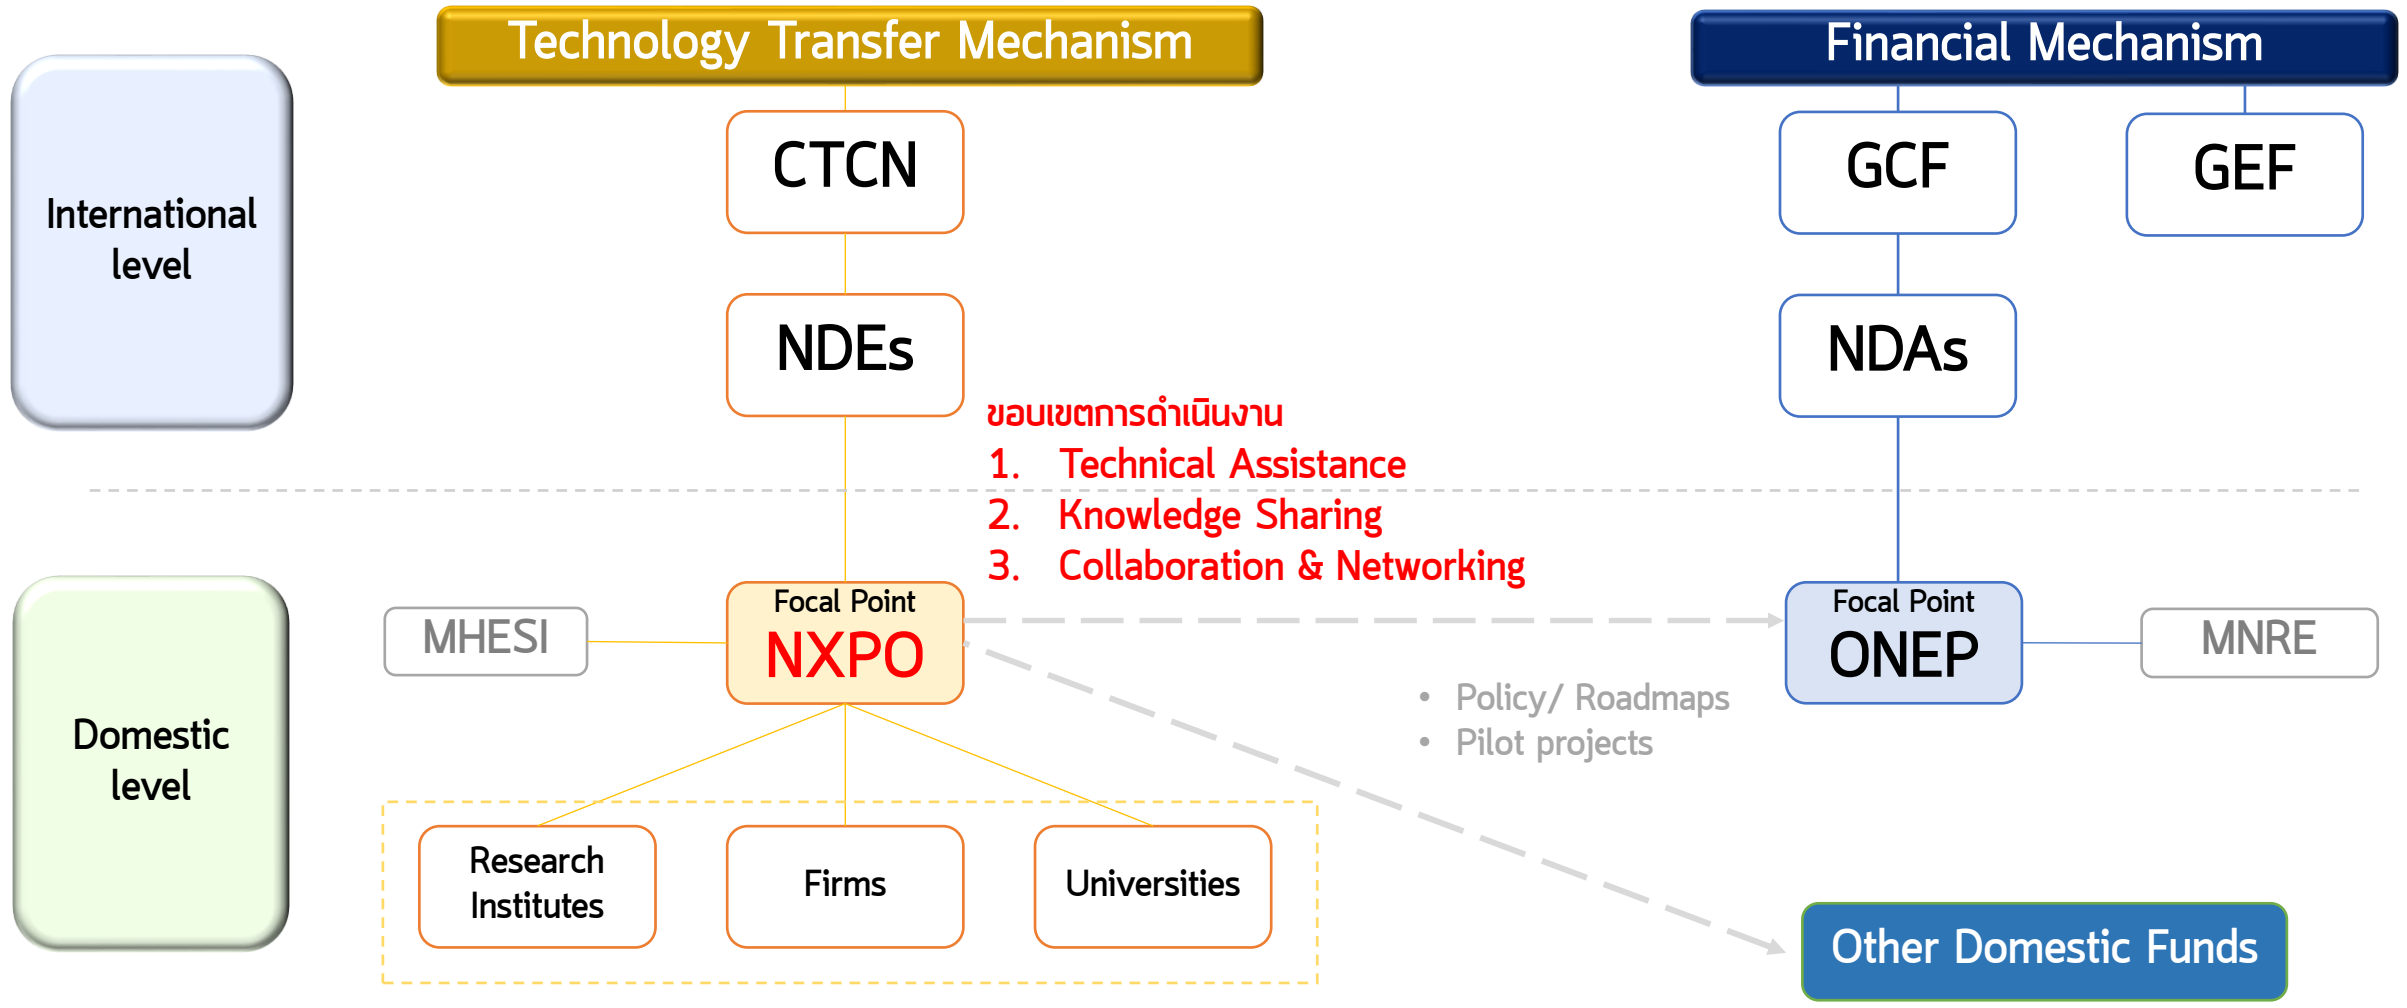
Technology Transfer Mechanism

Financial Mechanism

International level

CTCN

GCF

GEF

NDEs

NDAs

ขอบเขตการดำเนินงาน
1. Technical Assistance
2. Knowledge Sharing
3. Collaboration & Networking

Domestic level

MHESI

Focal Point
NXPO

Focal Point
ONEP

MNRE

• Policy/ Roadmaps
• Pilot projects

Research Institutes

Firms

Universities

Other Domestic Funds